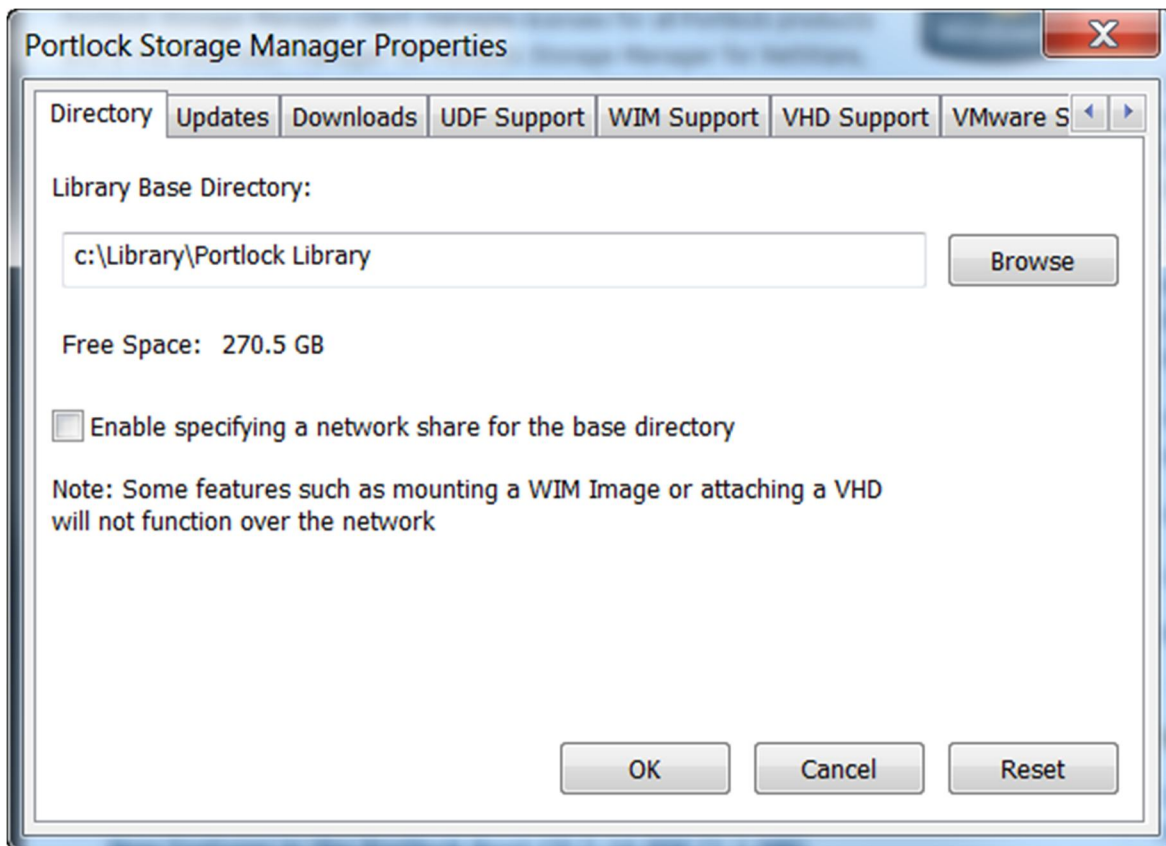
Portlock Storage Manager Properties

X

Directory | Updates | Downloads | UDF Support | WIM Support | VHD Support | VMware S

Library Base Directory:

c:\Library\Portlock Library

Browse

Free Space: 270.5 GB

Enable specifying a network share for the base directory

Note: Some features such as mounting a WIM Image or attaching a VHD will not function over the network

OK

Cancel

Reset